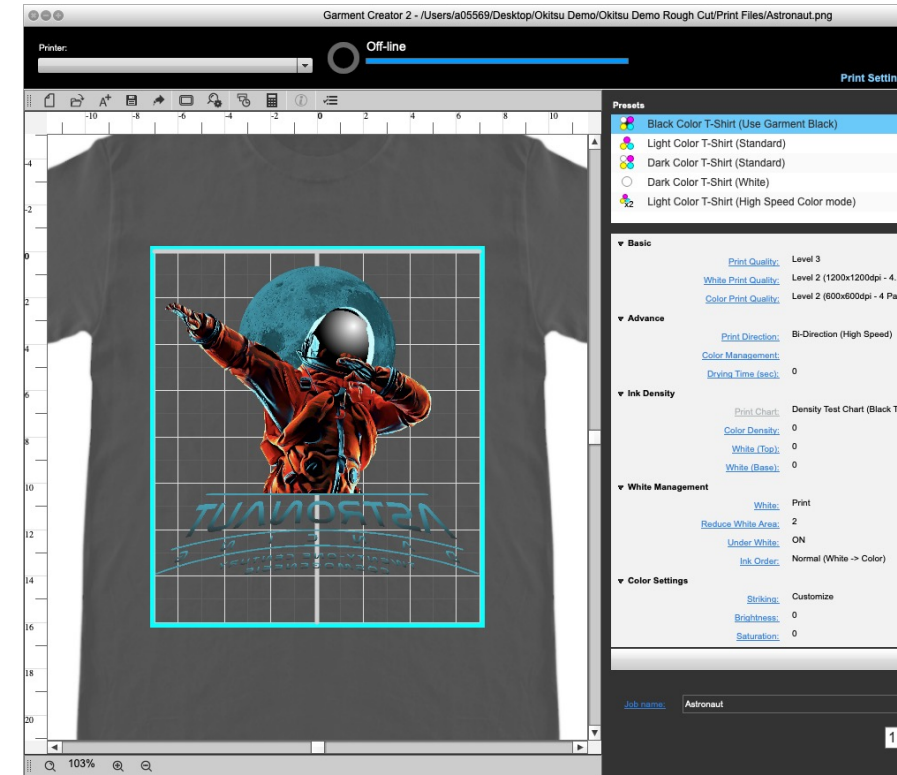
Garment Creator 2 - /Users/a05569/Desktop/Okitsu Demo/Okitsu Demo Rough Cut/Print Files/Astronaut.png

Printer:

Off-line

Print Settin

-10 -8 -6 -4 -2 0 2 4 6 8 10

-4
-2
0
2
4
6
8
10
12
14
16
18
20

ASTRONAUT

Presets
Black Color T-Shirt (Use Garment Black)
Light Color T-Shirt (Standard)
Dark Color T-Shirt (Standard)
Dark Color T-Shirt (White)
Light Color T-Shirt (High Speed Color mode)

Basic
Print Quality: Level 3
White Print Quality: Level 2 (1200x1200dpi - 4.
Color Print Quality: Level 2 (600x600dpi - 4 Pa
Advance
Print Direction: Bi-Direction (High Speed)
Color Management:
Drying Time (sec): 0
Ink Density
Print Chart: Density Test Chart (Black T
Color Density: 0
White (Top): 0
White (Base): 0
White Management
White: Print
Reduce White Area: 2
Under White: ON
Ink Order: Normal (White -> Color)
Color Settings
Striking: Customize
Brightness: 0
Saturation: 0

Job name: Astronaut

1

103%